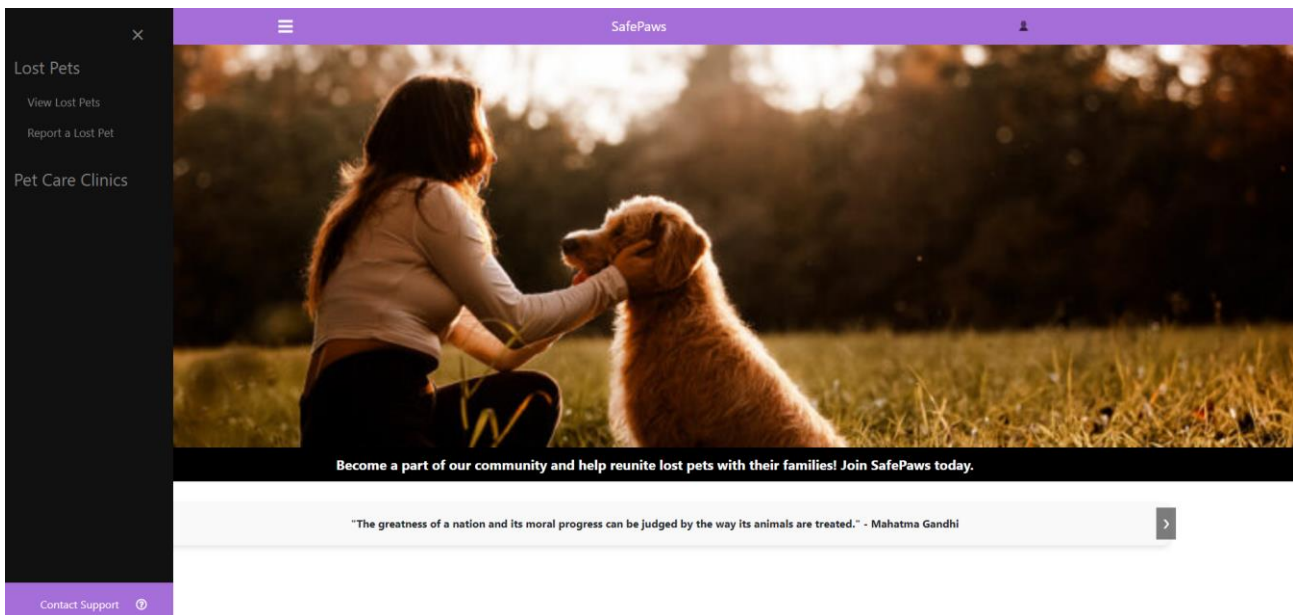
×

Lost Pets

View Lost Pets

Report a Lost Pet

Pet Care Clinics

Contact Support

SafePaws

Become a part of our community and help reunite lost pets with their families! Join SafePaws today.

"The greatness of a nation and its moral progress can be judged by the way its animals are treated." - Mahatma Gandhi

›